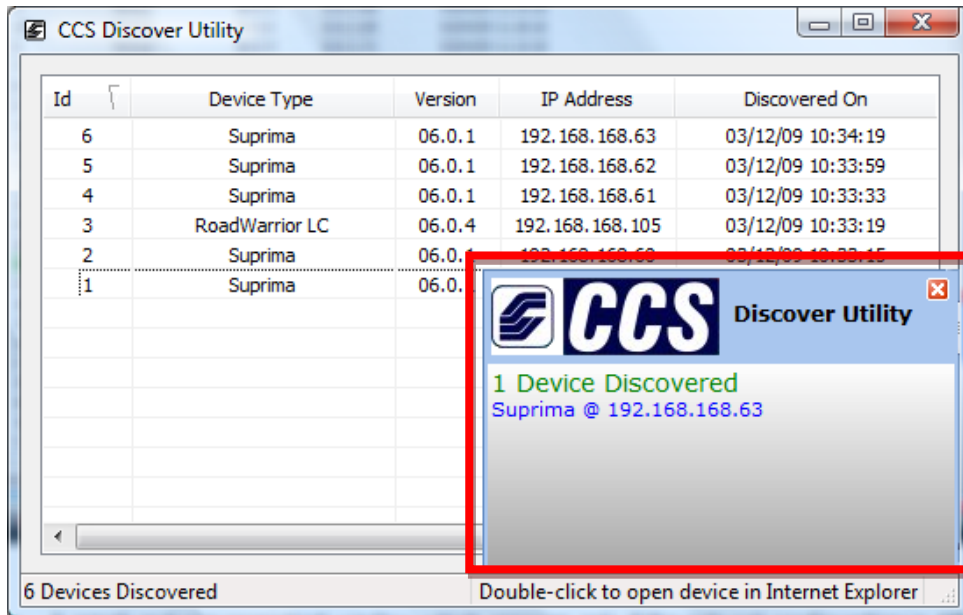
CCS Discover Utility

| Id | Device Type | Version | IP Address | Discovered On |
|---|---|---|---|---|
| 6 | Suprima | 06.0.1 | 192.168.168.63 | 03/12/09 10:34:19 |
| 5 | Suprima | 06.0.1 | 192.168.168.62 | 03/12/09 10:33:59 |
| 4 | Suprima | 06.0.1 | 192.168.168.61 | 03/12/09 10:33:33 |
| 3 | RoadWarrior LC | 06.0.4 | 192.168.168.105 | 03/12/09 10:33:19 |
| 2 | Suprima | 06.0.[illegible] | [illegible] | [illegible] |
| 1 | Suprima | 06.0.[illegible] | | |

CCS Discover Utility

1 Device Discovered
Suprima @ 192.168.168.63

6 Devices Discovered
Double-click to open device in Internet Explorer